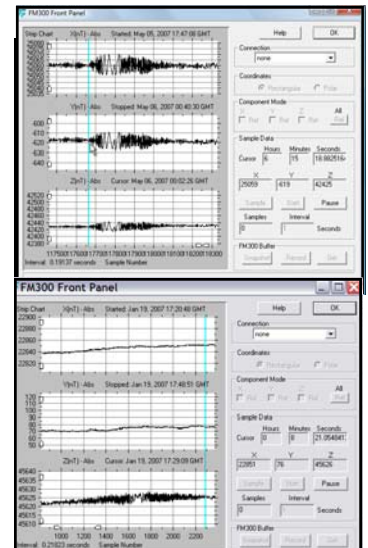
FM300 Front Panel

Strip Chart X(nT) - Abs Started: May 05, 2007 17:47:06 GMT

Y(nT) - Abs Stopped: May 06, 2007 00:40:30 GMT

Z(nT) - Abs Cursor: May 06, 2007 00:02:26 GMT

Interval 0.19137 seconds Sample Number

Help OK

Connection
none

Coordinates
Rectangular Polar

Component Mode
X Y Z All
Rel Rel Rel Rel

Sample Data
Hours Minutes Seconds
Cursor 6 15 18.882516

X Y Z
25059 419 42425

Sample Start Pause
Samples Interval
0 1 Seconds

FM300 Buffer
Snapshot Record Get

FM300 Front Panel

Strip Chart X(nT) - Abs Started: Jan 19, 2007 17:28:48 GMT

22900
22880
22860
22840
22820

Y(nT) - Abs Stopped: Jan 19, 2007 17:48:51 GMT

120
100
80
60

Z(nT) - Abs Cursor: Jan 19, 2007 17:29:09 GMT

45640
45635
45630
45625
45620
45615
45610

1200 1400 1600 1800 2000 2200

Interval 0.21023 seconds Sample Number

Help OK

Connection
none

Coordinates
Rectangular Polar

Component Mode
X Y Z All
Rel Rel Rel Rel

Sample Data
Hours Minutes Seconds
Cursor 0 0 21.054841

X Y Z
22851 76 45626

Sample Start Pause
Samples Interval
0 1 Seconds

FM300 Buffer
Snapshot Record Get